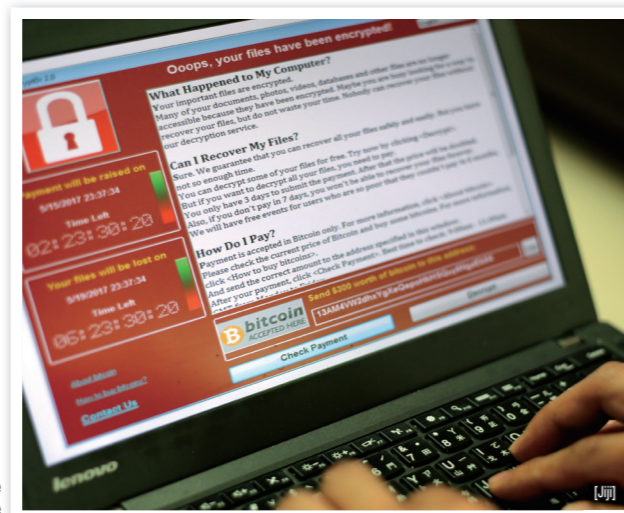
Ooops, your files have been encrypted!

What Happened to My Computer?
Your important files are encrypted.
Many of your documents, photos, videos, databases and other files are no longer accessible because they have been encrypted. Maybe you are busy looking for a way to recover your files, but do not waste your time. Nobody can recover your files without our decryption service.

Can I Recover My Files?
Sure. We guarantee that you can recover all your files safely and easily. But you have not so enough time.
You can decrypt some of your files for free. Try now by clicking <Decrypt>.
But if you want to decrypt all your files, you need to pay.
You only have 3 days to submit the payment. After that the price will be doubled.
Also, if you don't pay in 7 days, you won't be able to recover your files forever.
We will have free events for users who are so poor that they couldn't pay in 6 months.

How Do I Pay?
Payment is accepted in Bitcoin only. For more information, click <About bitcoin>.
Please check the current price of Bitcoin and buy some bitcoins. For more information, click <How to buy bitcoins>.
And send the correct amount to the address specified in this window.
After your payment, click <Check Payment>. Best time to check: 9:00am - 11:00am

Payment will be raised on
5/15/2017 23:37:34
Time Left
02:23:30:20

Your files will be lost on
5/19/2017 23:37:34
Time Left
06:23:30:20

About bitcoin
How to buy bitcoins?
Contact Us

bitcoin
ACCEPTED HERE
Send $300 worth of bitcoin to this address:
13AM4VW2dhxYgXeQepoHkHSQuy6NgaEb94
Check Payment
Decrypt

lenovo
[Jiji]